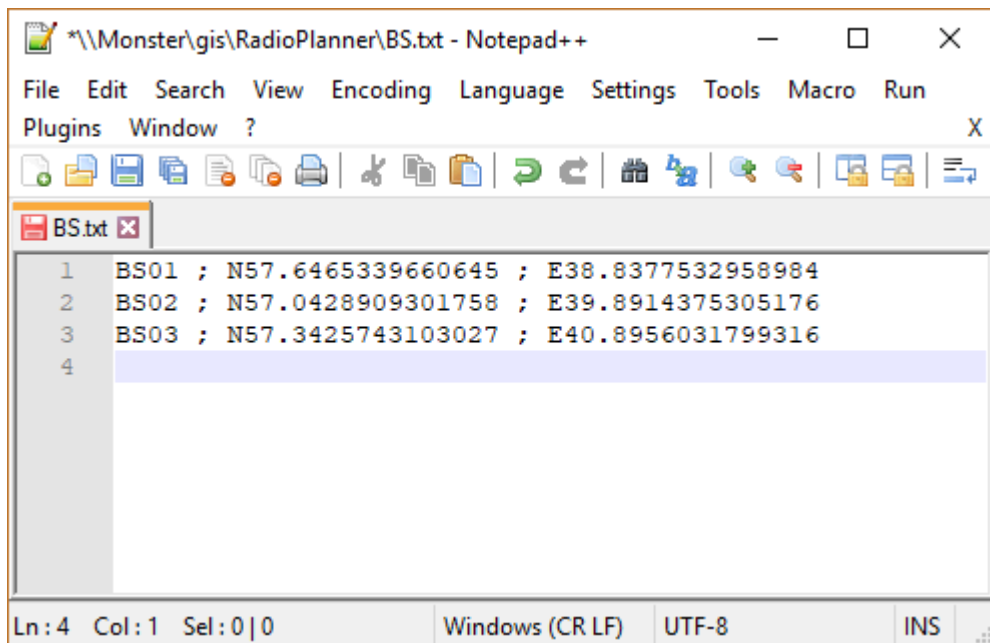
*\\Monster\gis\RadioPlanner\BS.txt - Notepad++

File Edit Search View Encoding Language Settings Tools Macro Run Plugins Window ? X

BS.txt

1 BS01 ; N57.6465339660645 ; E38.8377532958984
2 BS02 ; N57.0428909301758 ; E39.8914375305176
3 BS03 ; N57.3425743103027 ; E40.8956031799316
4

Ln : 4 Col : 1 Sel : 0 | 0 Windows (CR LF) UTF-8 INS